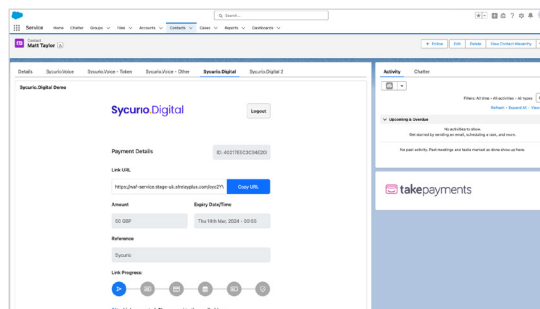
Search...

Service Home Chatter Groups Files Accounts Contacts Cases Reports Dashboards

Contact
Matt Taylor

+ Follow Edit Delete View Content Hierarchy

Details Sycurio.Voice Sycurio.Voice - Token Sycurio.Voice - Other Sycurio.Digital Sycurio.Digital 2

Sycurio.Digital Demo

Sycurio.Digital

Logout

Payment Details

ID: 4021TE5C3C94E2E0

Link URL

https://saf-service.stage-uk.dimleyplus.com/pc?1

Copy URL

Amount

50 GBP

Expiry Date/Time

Thu 14th Mar, 2024 - 09:53

Reference

Sycurio

Link Progress:

Activity Chatter

Filters: All time • All activities • All types

Refresh • Expand All • View

Upcoming & Overdue

No activities to show.
Get started by sending an email, scheduling a task, and more.

No past activity. Past meetings and tasks marked as done show up here.

takepayments